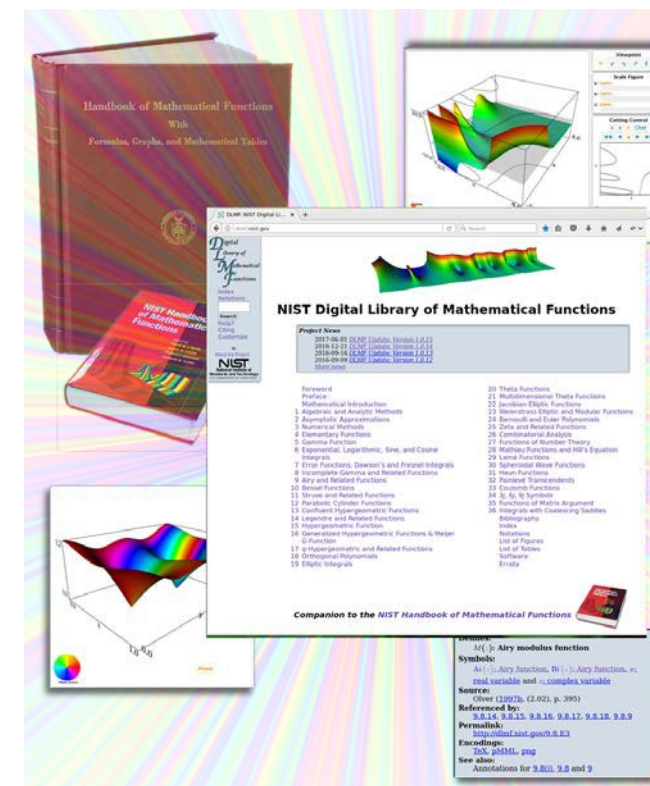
Handbook of Mathematical Functions
With
Formulas, Graphs, and Mathematical Tables

NIST Handbook of Mathematical Functions

Viewpoint
Scale Figure
Cutting Control

DLMF: NIST Digital Li...

dlmf.nist.gov

Search

Digital Library of Mathematical Functions

Index
Notations
Search
Help?
Citing
Customize
About the Project
NIST

NIST Digital Library of Mathematical Functions

Project News
2017-06-01 DLMF Update; Version 1.0.15
2016-12-21 DLMF Update; Version 1.0.14
2016-09-16 DLMF Update; Version 1.0.13
2016-09-09 DLMF Update; Version 1.0.12
More news

Foreword
Preface
Mathematical Introduction
1 Algebraic and Analytic Methods
2 Asymptotic Approximations
3 Numerical Methods
4 Elementary Functions
5 Gamma Function
6 Exponential, Logarithmic, Sine, and Cosine Integrals
7 Error Functions, Dawson's and Fresnel Integrals
8 Incomplete Gamma and Related Functions
9 Airy and Related Functions
10 Bessel Functions
11 Struve and Related Functions
12 Parabolic Cylinder Functions
13 Confluent Hypergeometric Functions
14 Legendre and Related Functions
15 Hypergeometric Function
16 Generalized Hypergeometric Functions & Meijer G-Function
17 q-Hypergeometric and Related Functions
18 Orthogonal Polynomials
19 Elliptic Integrals

20 Theta Functions
21 Multidimensional Theta Functions
22 Jacobian Elliptic Functions
23 Weierstrass Elliptic and Modular Functions
24 Bernoulli and Euler Polynomials
25 Zeta and Related Functions
26 Combinatorial Analysis
27 Functions of Number Theory
28 Mathieu Functions and Hill's Equation
29 Lamé Functions
30 Spheroidal Wave Functions
31 Heun Functions
32 Painlevé Transcendents
33 Coulomb Functions
34 3j, 6j, 9j Symbols
35 Functions of Matrix Argument
36 Integrals with Coalescing Saddles
Bibliography
Index
Notations
List of Figures
List of Tables
Software
Errata

Companion to the NIST Handbook of Mathematical Functions

Defines:
$M(\cdot)$: Airy modulus function
Symbols:
$Ai(z)$: Airy function, $Bi(z)$: Airy function, $x$: real variable and $z$: complex variable
Source:
Olver (1997b, (2.02), p. 395)
Referenced by:
9.8.14, 9.8.15, 9.8.16, 9.8.17, 9.8.18, 9.8.9
Permalink:
http://dlmf.nist.gov/9.8.E3
Encodings:
TeX, pMML, png
See also:
Annotations for 9.8(i), 9.8 and 9